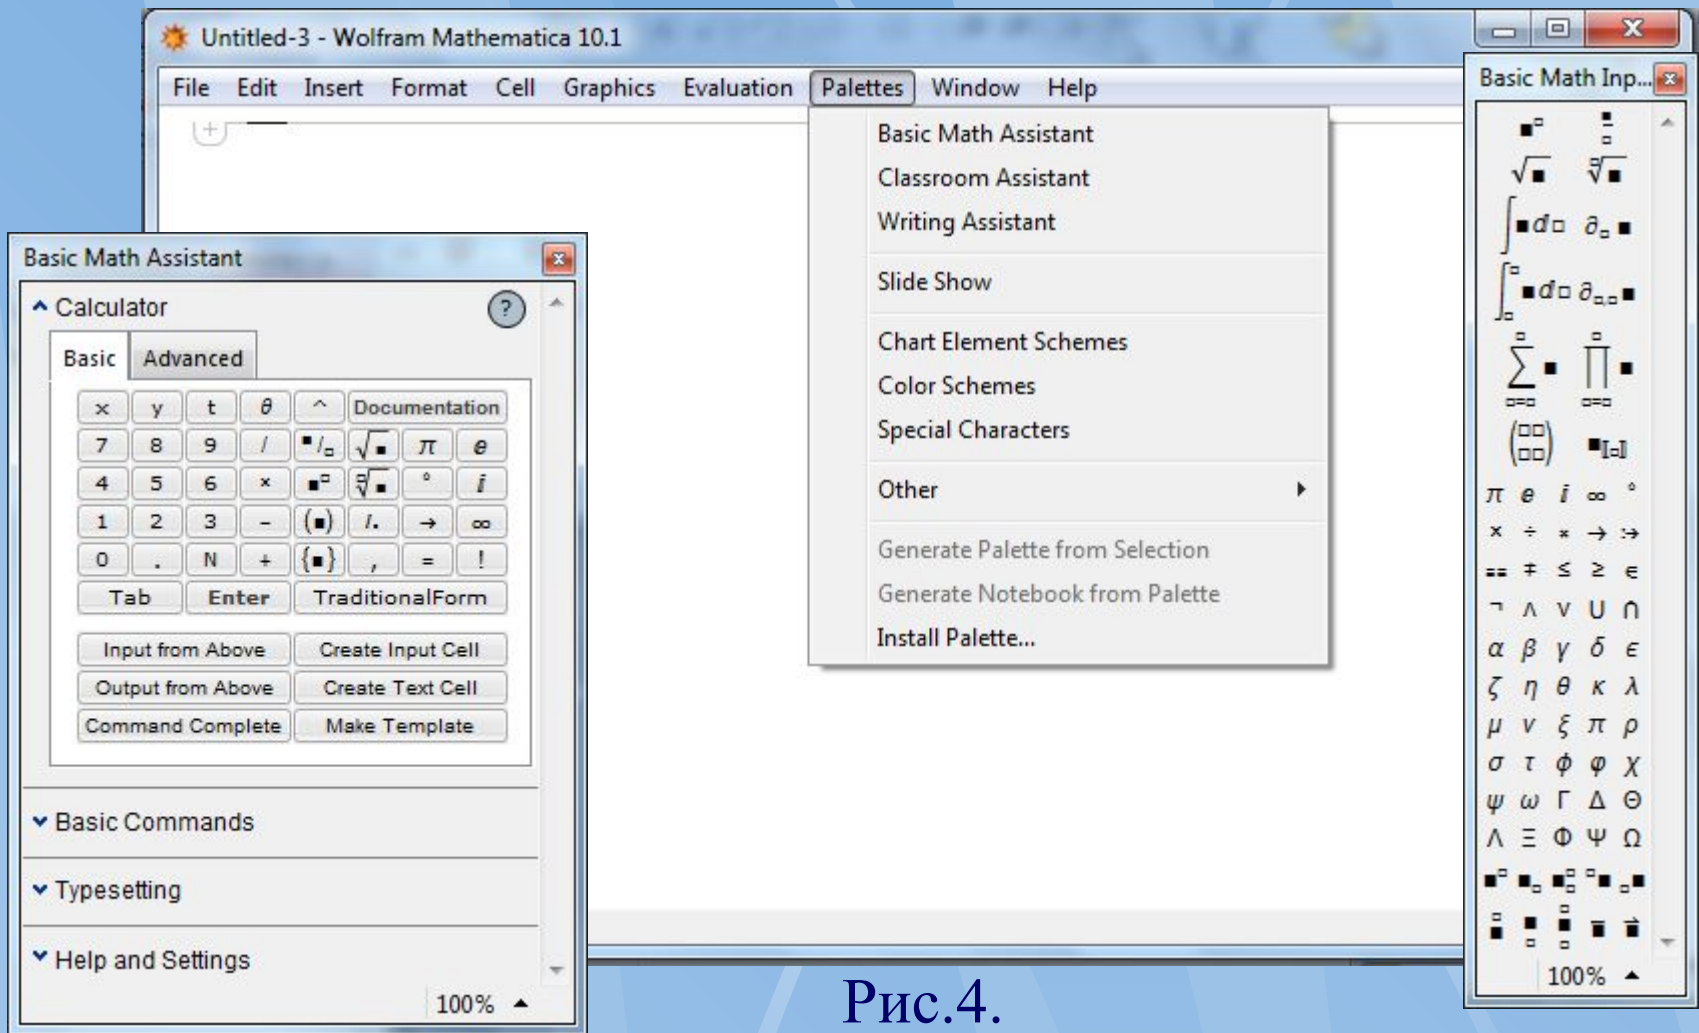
Untitled-3 - Wolfram Mathematica 10.1

File Edit Insert Format Cell Graphics Evaluation Palettes Window Help

Basic Math Assistant
Classroom Assistant
Writing Assistant

Slide Show

Chart Element Schemes
Color Schemes
Special Characters

Other

Generate Palette from Selection
Generate Notebook from Palette
Install Palette...

Basic Math Assistant

Calculator ?

Basic Advanced

| x | y | t | θ | ^ | Documentation |
|---|---|---|---|---|---|
| 7 | 8 | 9 | / | $\blacksquare/\square$ | $\sqrt{\blacksquare}$ | π | e |
| 4 | 5 | 6 | × | $\blacksquare^\square$ | $\sqrt[\square]{\blacksquare}$ | ° | i |
| 1 | 2 | 3 | − | (■) | /. | → | ∞ |
| 0 | . | N | + | {■} | , | = | ! |
| Tab | Enter | TraditionalForm |

Input from Above | Create Input Cell
Output from Above | Create Text Cell
Command Complete | Make Template

Basic Commands

Typesetting

Help and Settings

100%

Basic Math Inp...

$\blacksquare^\square$ $\frac{\blacksquare}{\square}$
$\sqrt{\blacksquare}$ $\sqrt[\square]{\blacksquare}$
$\int \blacksquare d\square$ $\partial_\square \blacksquare$
$\int_\square^\square \blacksquare d\square$ $\partial_{\square,\square} \blacksquare$
$\sum_{\square=\square}^{\square} \blacksquare$ $\prod_{\square=\square}^{\square} \blacksquare$
π e i ∞ °
× ÷ * → :→
== ≠ ≤ ≥ ∈
¬ ∧ ∨ ∪ ∩
α β γ δ ϵ
ζ η θ κ λ
μ ν ξ π ρ
σ τ ϕ φ χ
ψ ω Γ Δ Θ
Λ Ξ Φ Ψ Ω
100%

Рис.4.